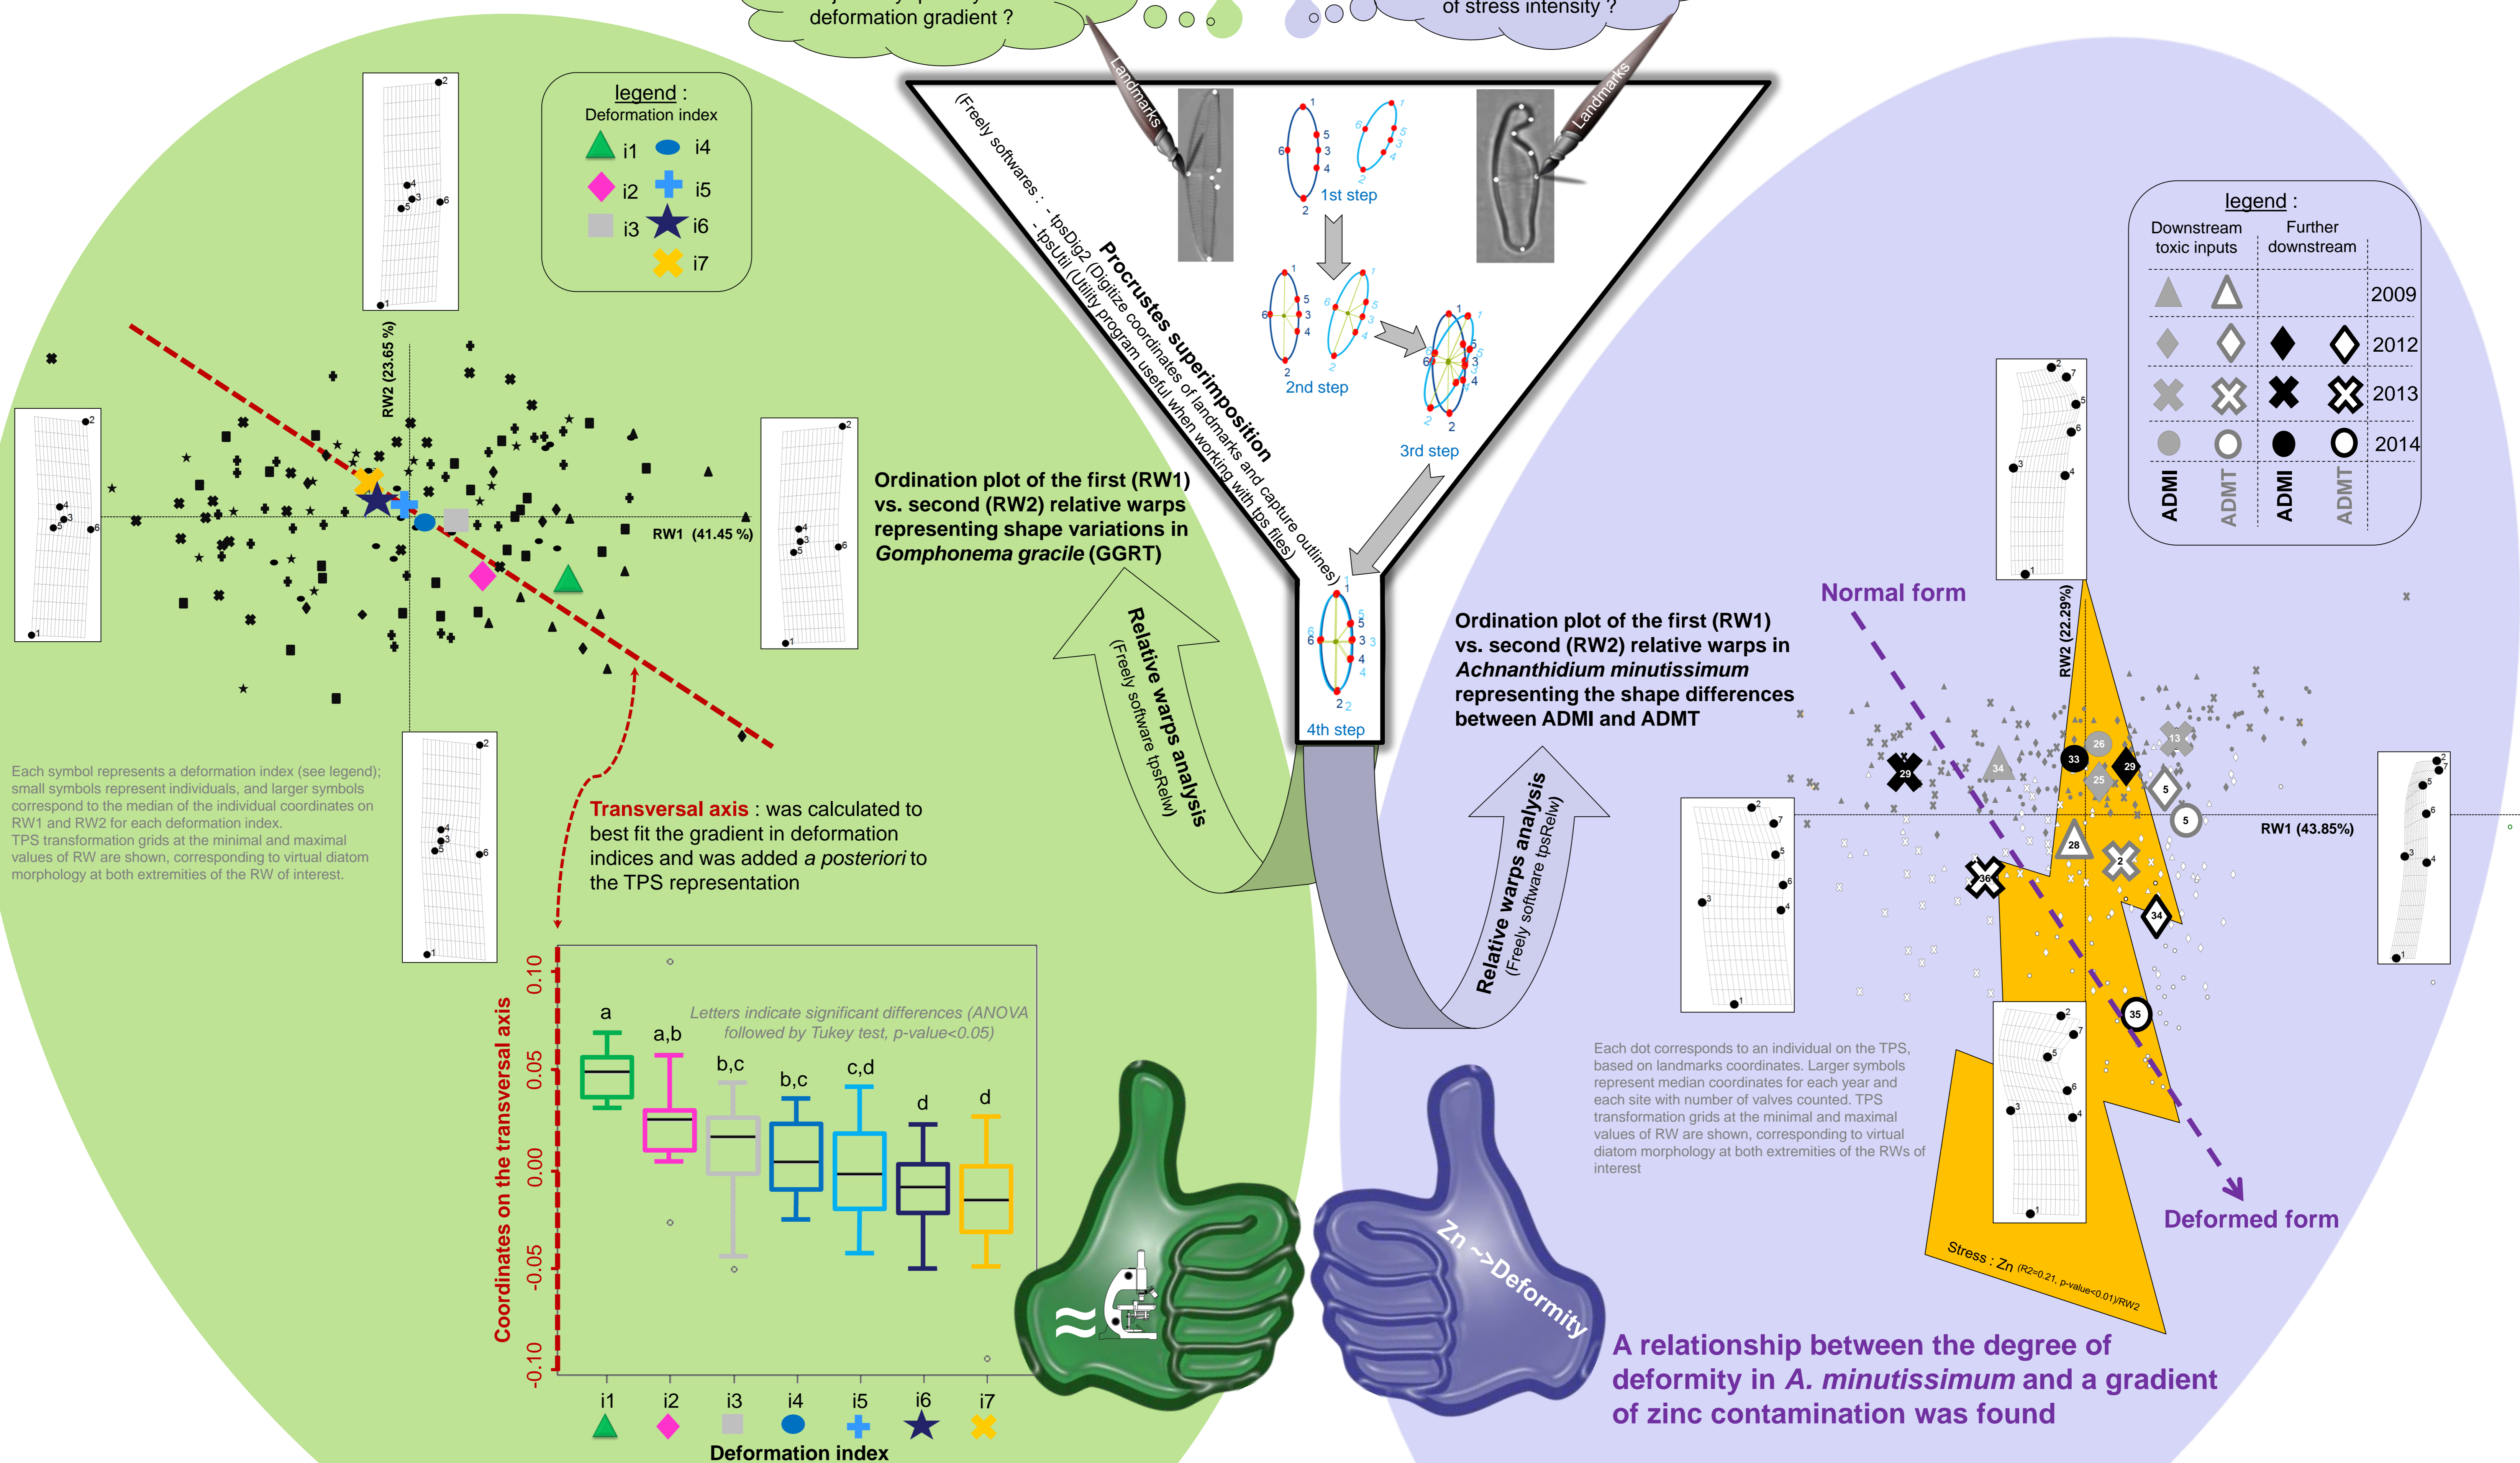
deformation gradient ?

of stress intensity ?

legend :
Deformation index
i1 i4
i2 i5
i3 i6
i7

Landmarks

Landmarks

1st step

2nd step

3rd step

4th step

Procrustes superimposition
(Freely softwares : - tpsDig2 (Digitize coordinates of landmarks and capture outlines)
- tpsUtil (Utility program useful when working with tps files)

RW2 (23.65 %)

RW1 (41.45 %)

Ordination plot of the first (RW1) vs. second (RW2) relative warps representing shape variations in *Gomphonema gracile* (GGRT)

Relative warps analysis
(Freely software tpsRelw)

Each symbol represents a deformation index (see legend); small symbols represent individuals, and larger symbols correspond to the median of the individual coordinates on RW1 and RW2 for each deformation index.
TPS transformation grids at the minimal and maximal values of RW are shown, corresponding to virtual diatom morphology at both extremities of the RW of interest.

Transversal axis : was calculated to best fit the gradient in deformation indices and was added *a posteriori* to the TPS representation

Letters indicate significant differences (ANOVA followed by Tukey test, p-value<0.05)

a a,b b,c b,c c,d d d

Coordinates on the transversal axis

0.10 0.05 0.00 -0.05 -0.10

i1 i2 i3 i4 i5 i6 i7

Deformation index

≈

Zn ->Deformity

legend :
Downstream toxic inputs
Further downstream
2009
2012
2013
2014
ADMI ADMT ADMI ADMT

Normal form

RW2 (22.29%)

RW1 (43.85%)

Ordination plot of the first (RW1) vs. second (RW2) relative warps in *Achnanthidium minutissimum* representing the shape differences between ADMI and ADMT

Relative warps analysis
(Freely software tpsRelw)

Each dot corresponds to an individual on the TPS, based on landmarks coordinates. Larger symbols represent median coordinates for each year and each site with number of valves counted. TPS transformation grids at the minimal and maximal values of RW are shown, corresponding to virtual diatom morphology at both extremities of the RWs of interest

Deformed form

Stress : Zn (R2=0.21, p-value<0.01)/RW2

A relationship between the degree of deformity in *A. minutissimum* and a gradient of zinc contamination was found